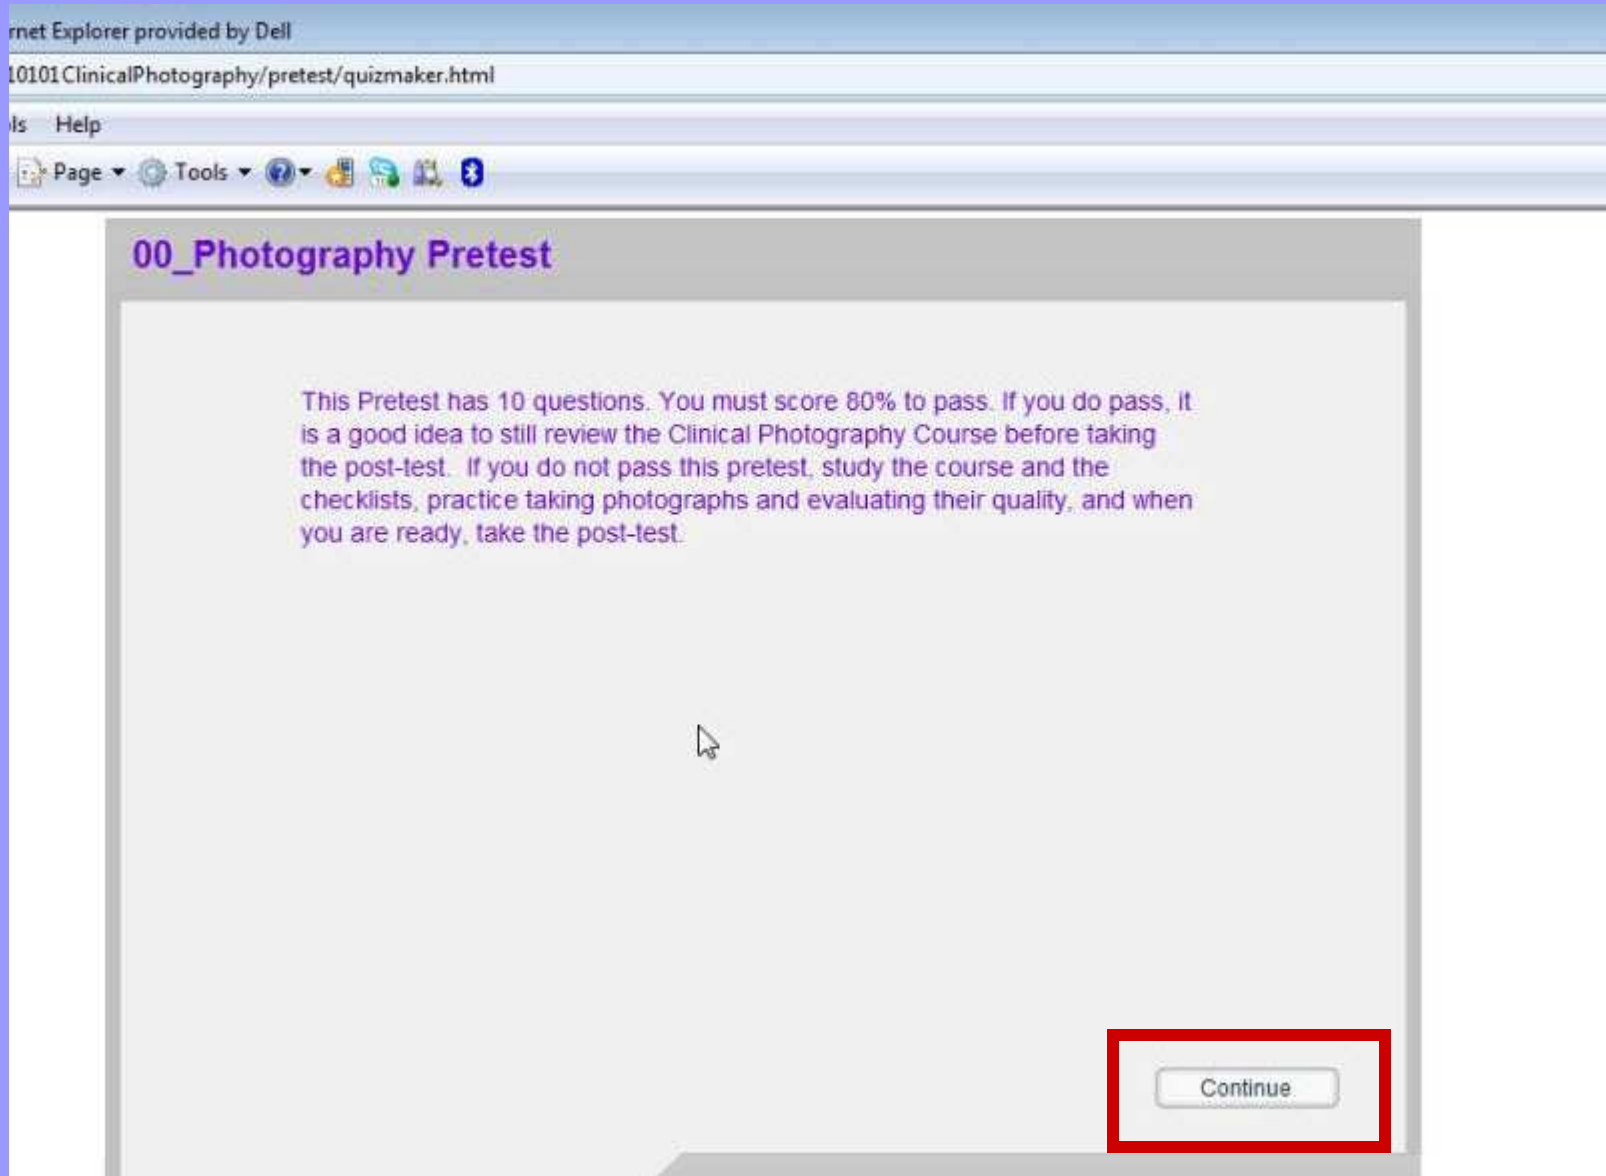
rnet Explorer provided by Dell

10101 ClinicalPhotography/pretest/quizmaker.html

ls Help

Page Tools

00_Photography Pretest

This Pretest has 10 questions. You must score 80% to pass. If you do pass, it is a good idea to still review the Clinical Photography Course before taking the post-test. If you do not pass this pretest, study the course and the checklists, practice taking photographs and evaluating their quality, and when you are ready, take the post-test.

Continue